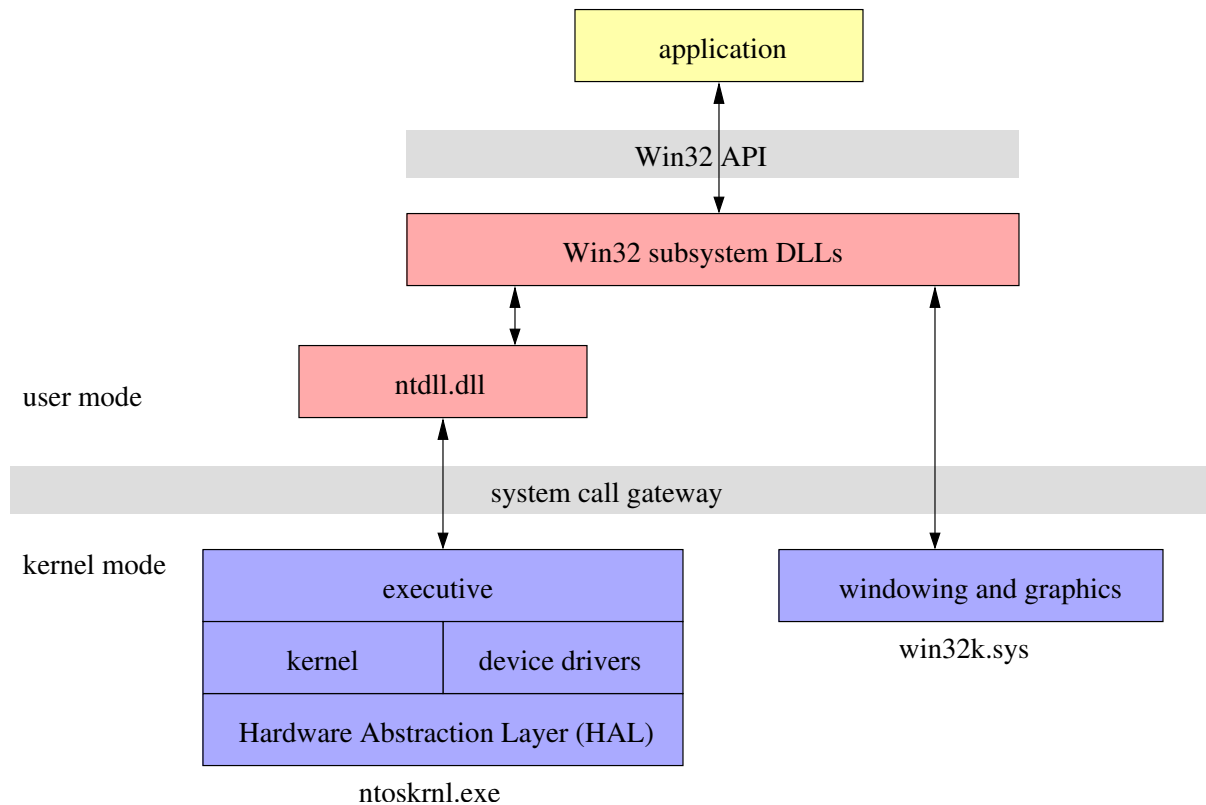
application

Win32 API

Win32 subsystem DLLs

user mode

ntdll.dll

system call gateway

kernel mode

executive

kernel

device drivers

Hardware Abstraction Layer (HAL)

ntoskrnl.exe

windowing and graphics

win32k.sys